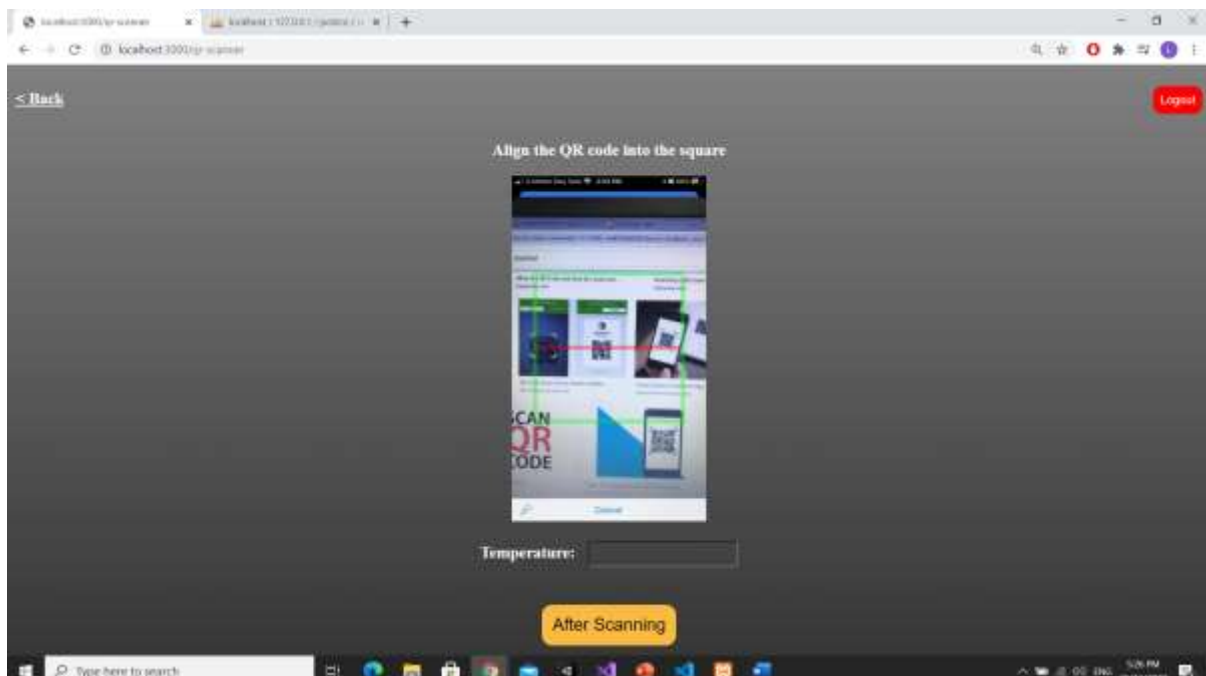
localhost:3000/qr-scanner
localhost / 127.0.0.1 / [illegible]
localhost:3000/qr-scanner

< Back

Logout

Align the QR code into the square

SCAN
QR
CODE

Cancel

Temperature:

After Scanning

Type here to search

ENG

5:26 PM